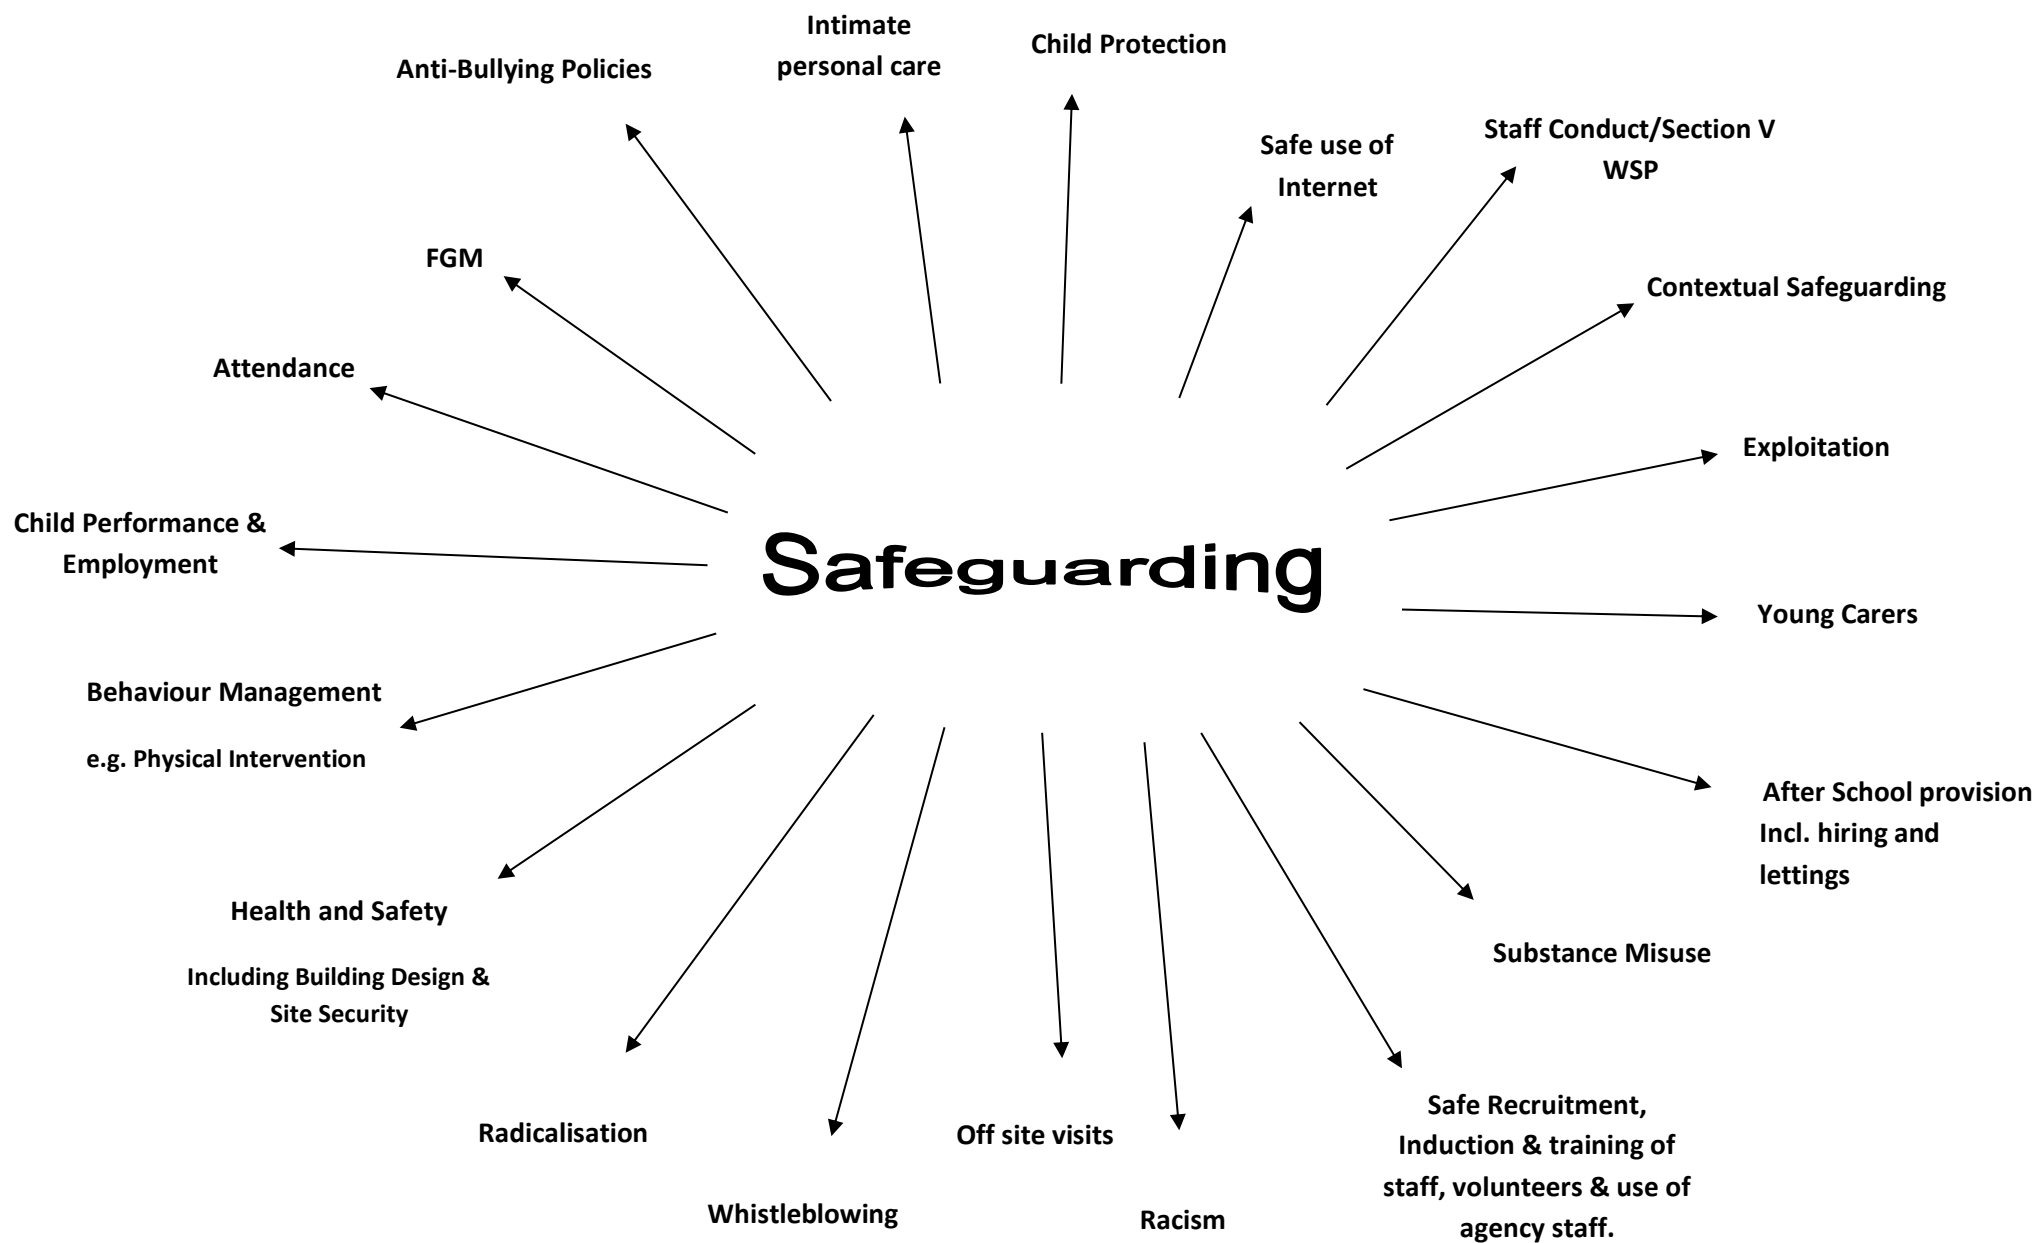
Intimate personal care

Child Protection

Anti-Bullying Policies

Safe use of Internet

Staff Conduct/Section V WSP

FGM

Contextual Safeguarding

Attendance

Exploitation

Child Performance & Employment

Safeguarding

Young Carers

Behaviour Management

e.g. Physical Intervention

After School provision Incl. hiring and lettings

Health and Safety

Including Building Design & Site Security

Substance Misuse

Radicalisation

Off site visits

Safe Recruitment, Induction & training of staff, volunteers & use of agency staff.

Whistleblowing

Racism